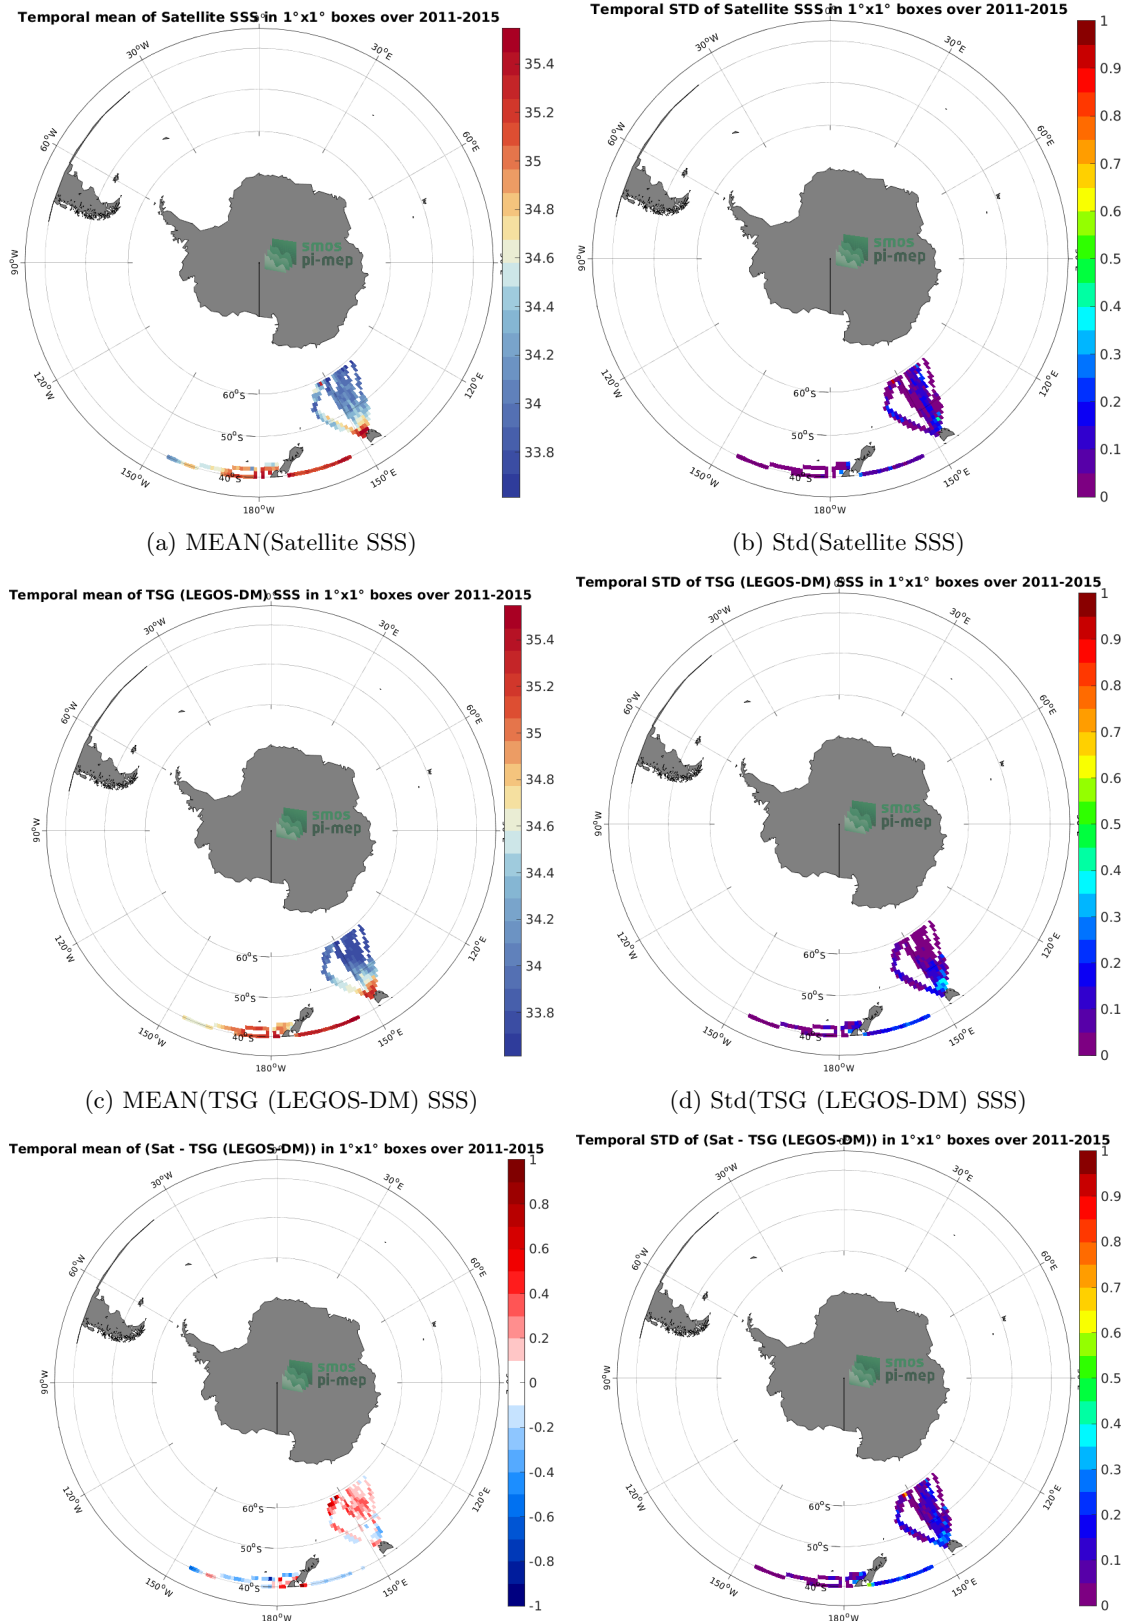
Temporal mean of Satellite SSS in 1°x1° boxes over 2011-2015

30°W 30°E 60°W 60°E 90°W 120°W 120°E 150°W 150°E 180°W 60°S 50°S 40°S

smos pi-mep

35.4
35.2
35
34.8
34.6
34.4
34.2
34
33.8

(a) MEAN(Satellite SSS)

Temporal STD of Satellite SSS in 1°x1° boxes over 2011-2015

30°W 30°E 60°W 60°E 90°W 120°W 120°E 150°W 150°E 180°W 60°S 50°S 40°S

smos pi-mep

1
0.9
0.8
0.7
0.6
0.5
0.4
0.3
0.2
0.1
0

(b) Std(Satellite SSS)

Temporal mean of TSG (LEGOS-DM) SSS in 1°x1° boxes over 2011-2015

30°W 30°E 60°W 60°E 90°W 120°W 120°E 150°W 150°E 180°W 60°S 50°S 40°S

smos pi-mep

35.4
35.2
35
34.8
34.6
34.4
34.2
34
33.8

(c) MEAN(TSG (LEGOS-DM) SSS)

Temporal STD of TSG (LEGOS-DM) SSS in 1°x1° boxes over 2011-2015

30°W 30°E 60°W 60°E 90°W 120°W 120°E 150°W 150°E 180°W 60°S 50°S 40°S

smos pi-mep

1
0.9
0.8
0.7
0.6
0.5
0.4
0.3
0.2
0.1
0

(d) Std(TSG (LEGOS-DM) SSS)

Temporal mean of (Sat - TSG (LEGOS-DM)) in 1°x1° boxes over 2011-2015

30°W 30°E 60°W 60°E 90°W 120°W 120°E 150°W 150°E 180°W 60°S 50°S 40°S

smos pi-mep

1
0.8
0.6
0.4
0.2
0
-0.2
-0.4
-0.6
-0.8
-1

Temporal STD of (Sat - TSG (LEGOS-DM)) in 1°x1° boxes over 2011-2015

30°W 30°E 60°W 60°E 90°W 120°W 120°E 150°W 150°E 180°W 60°S 50°S 40°S

smos pi-mep

1
0.9
0.8
0.7
0.6
0.5
0.4
0.3
0.2
0.1
0